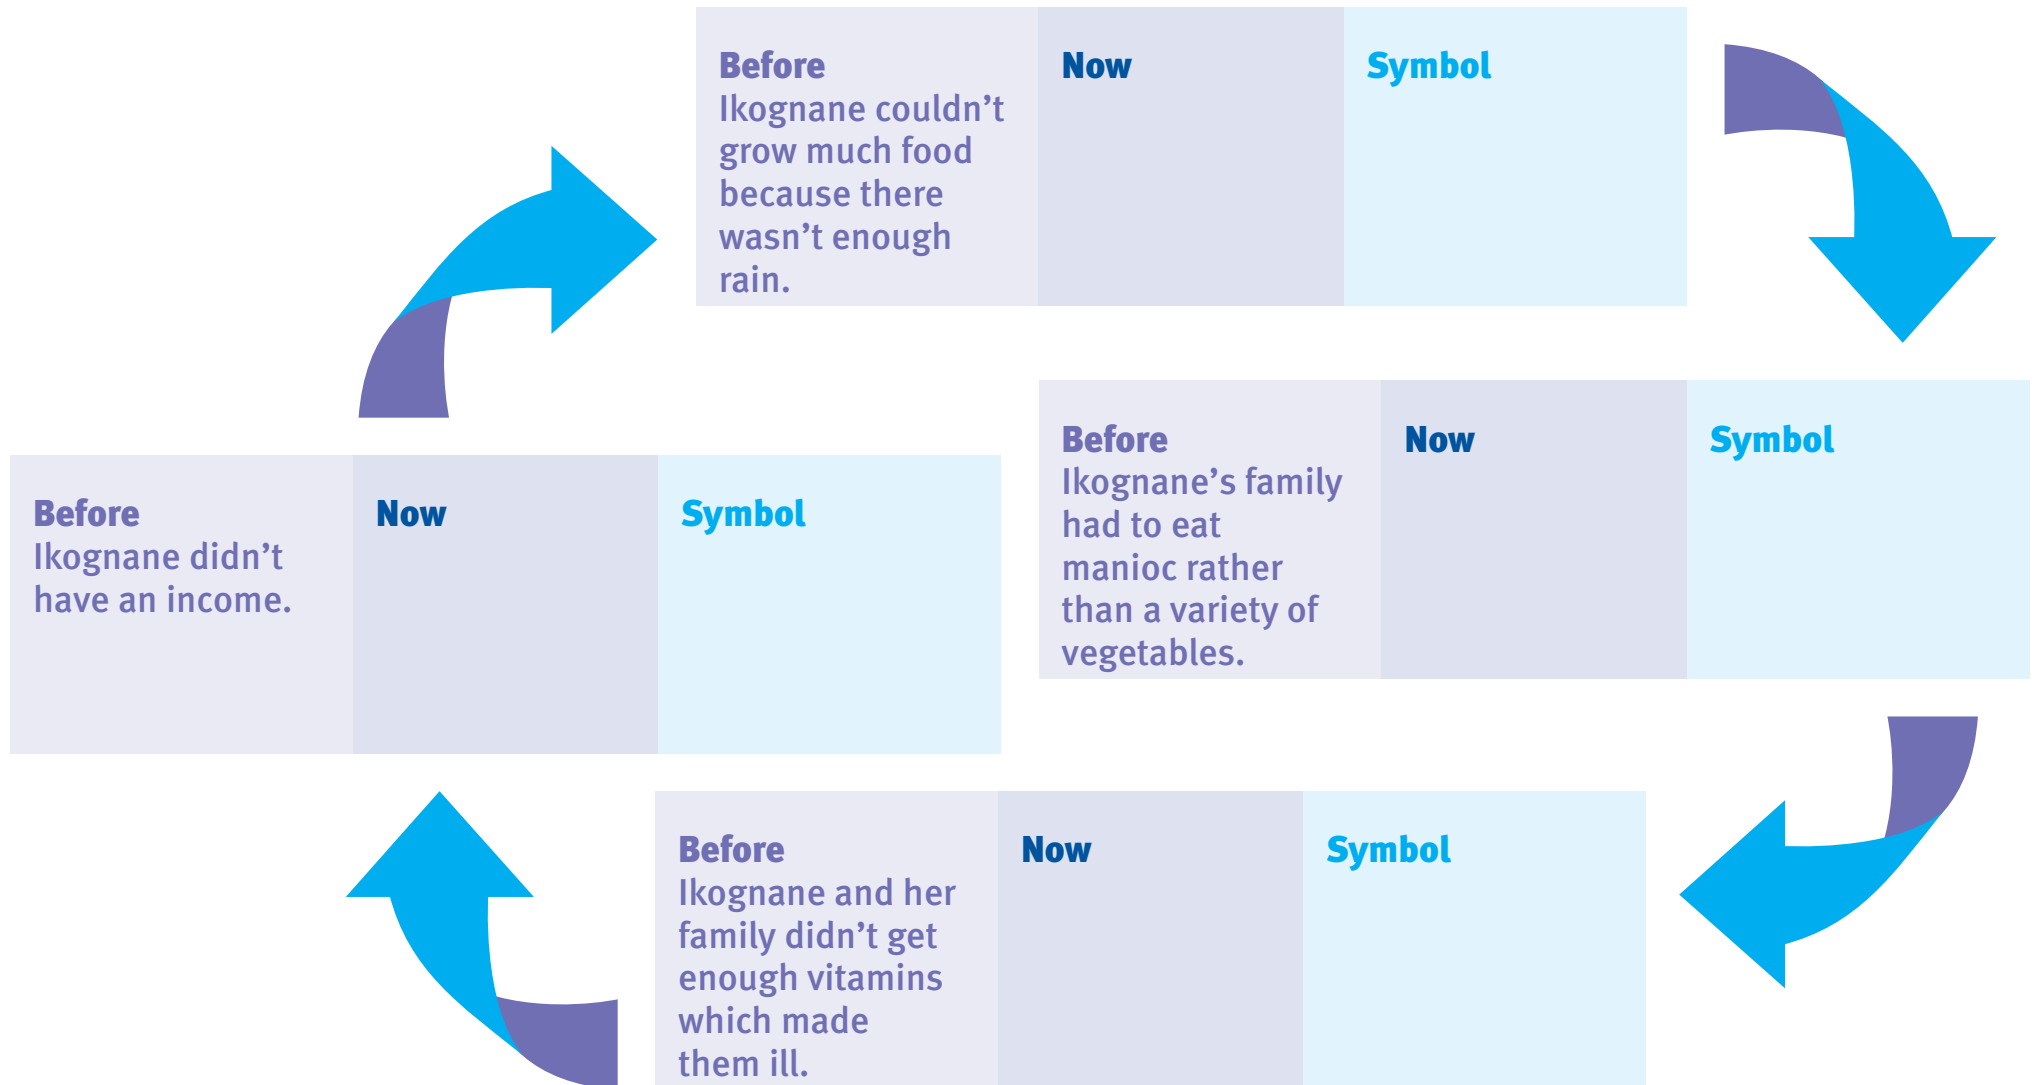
| Before Ikognane couldn’t grow much food because there wasn’t enough rain. | Now | Symbol |
|---|---|---|

| Before Ikognane’s family had to eat manioc rather than a variety of vegetables. | Now | Symbol |
|---|---|---|

| Before Ikognane and her family didn’t get enough vitamins which made them ill. | Now | Symbol |
|---|---|---|

| Before Ikognane didn’t have an income. | Now | Symbol |
|---|---|---|